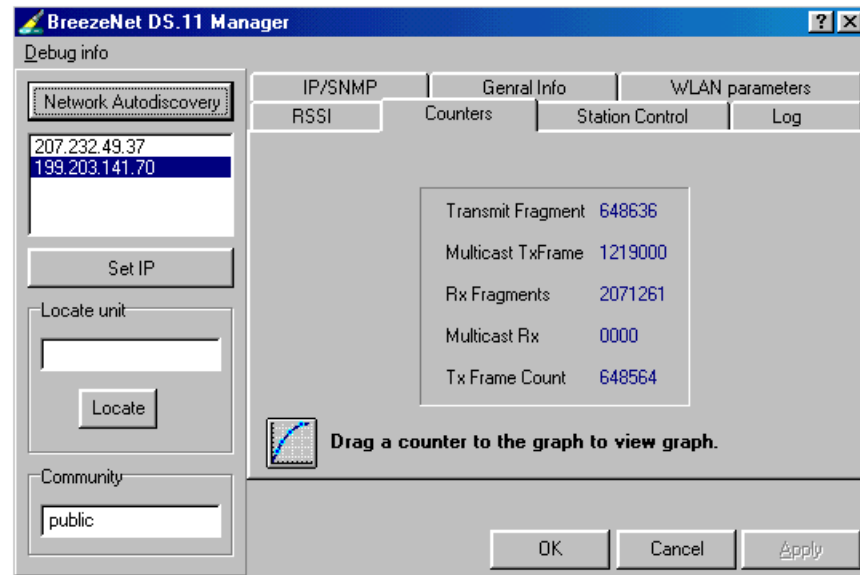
BreezeNet DS.11 Manager

?

Debug info

Network Autodiscovery

207.232.49.37
199.203.141.70

Set IP

Locate unit

Locate

Community

public

IP/SNMP
Genral Info
WLAN parameters
RSSI
Counters
Station Control
Log

| | |
|---|---|
| Transmit Fragment | 648636 |
| Multicast TxFrame | 1219000 |
| Rx Fragments | 2071261 |
| Multicast Rx | 0000 |
| Tx Frame Count | 648564 |

Drag a counter to the graph to view graph.

OK
Cancel
Apply